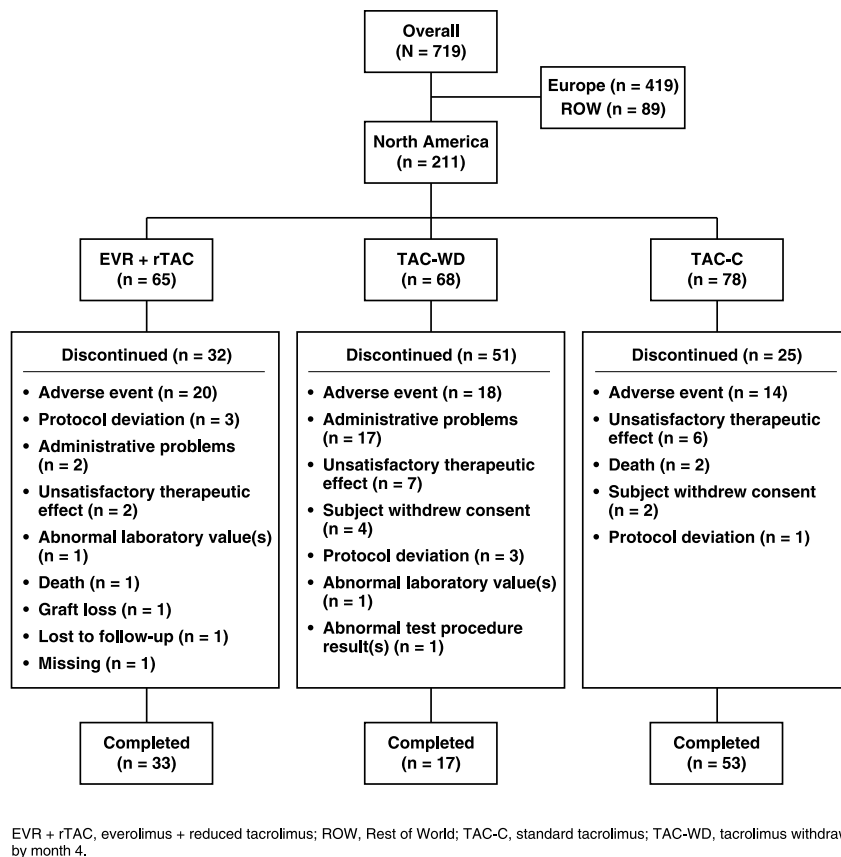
Overall
(N = 719)

Europe (n = 419)
ROW (n = 89)

North America
(n = 211)

EVR + rTAC
(n = 65)

TAC-WD
(n = 68)

TAC-C
(n = 78)

Discontinued (n = 32)

- Adverse event (n = 20)
- Protocol deviation (n = 3)
- Administrative problems (n = 2)
- Unsatisfactory therapeutic effect (n = 2)
- Abnormal laboratory value(s) (n = 1)
- Death (n = 1)
- Graft loss (n = 1)
- Lost to follow-up (n = 1)
- Missing (n = 1)

Discontinued (n = 51)

- Adverse event (n = 18)
- Administrative problems (n = 17)
- Unsatisfactory therapeutic effect (n = 7)
- Subject withdrew consent (n = 4)
- Protocol deviation (n = 3)
- Abnormal laboratory value(s) (n = 1)
- Abnormal test procedure result(s) (n = 1)

Discontinued (n = 25)

- Adverse event (n = 14)
- Unsatisfactory therapeutic effect (n = 6)
- Death (n = 2)
- Subject withdrew consent (n = 2)
- Protocol deviation (n = 1)

Completed
(n = 33)

Completed
(n = 17)

Completed
(n = 53)

EVR + rTAC, everolimus + reduced tacrolimus; ROW, Rest of World; TAC-C, standard tacrolimus; TAC-WD, tacrolimus withdraw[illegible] by month 4.